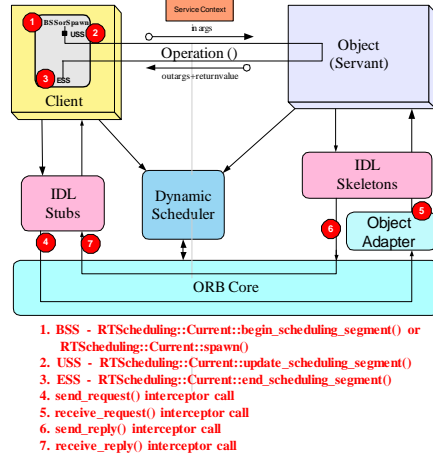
Service Context

in args

1 BSSorSpawn

2 USS

3 ESS

Operation ()

outargs+returnvalue

Client

Object (Servant)

IDL Stubs

Dynamic Scheduler

IDL Skeletons

Object Adapter

4

7

6

5

ORB Core

1. BSS - RTScheduling::Current::begin_scheduling_segment() or RTScheduling::Current::spawn()
2. USS - RTScheduling::Current::update_scheduling_segment()
3. ESS - RTScheduling::Current::end_scheduling_segment()
4. send_request() interceptor call
5. receive_request() interceptor call
6. send_reply() interceptor call
7. receive_reply() interceptor call